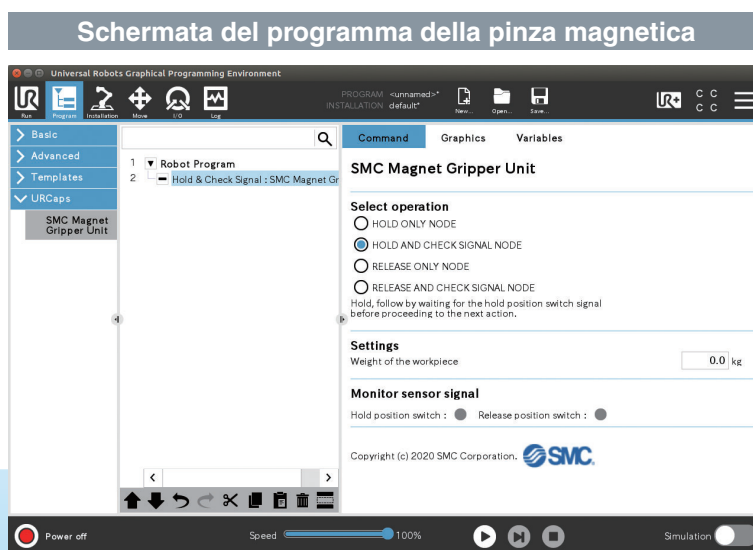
Schermata del programma della pinza magnetica

Universal Robots Graphical Programming Environment

Run Program Installation Move I/O Log

PROGRAM <unnamed>*
INSTALLATION default*

New... Open... Save...

C C
C C

Basic
Advanced
Templates
URCaps
SMC Magnet Gripper Unit

1 Robot Program
2 Hold & Check Signal : SMC Magnet Gr

Command Graphics Variables

SMC Magnet Gripper Unit

Select operation
HOLD ONLY NODE
HOLD AND CHECK SIGNAL NODE
RELEASE ONLY NODE
RELEASE AND CHECK SIGNAL NODE
Hold, follow by waiting for the hold position switch signal before proceeding to the next action.

Settings
Weight of the workpiece 0.0 kg

Monitor sensor signal
Hold position switch : Release position switch :

Copyright (c) 2020 SMC Corporation. SMC

Power off Speed 100% Simulation